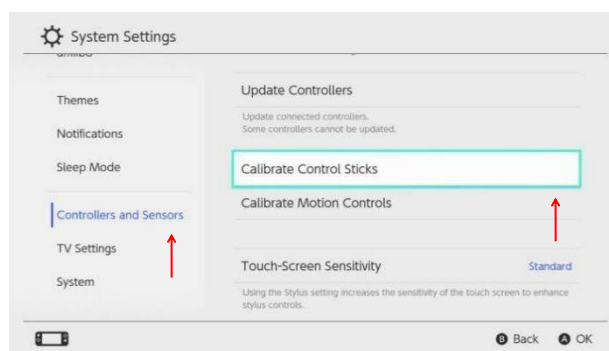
System Settings

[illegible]

Themes

Notifications

Sleep Mode

Controllers and Sensors

TV Settings

System

Update Controllers

Update connected controllers. Some controllers cannot be updated.

Calibrate Control Sticks

Calibrate Motion Controls

Touch-Screen Sensitivity

Standard

Using the Stylus setting increases the sensitivity of the touch screen to enhance stylus controls.

B Back A OK